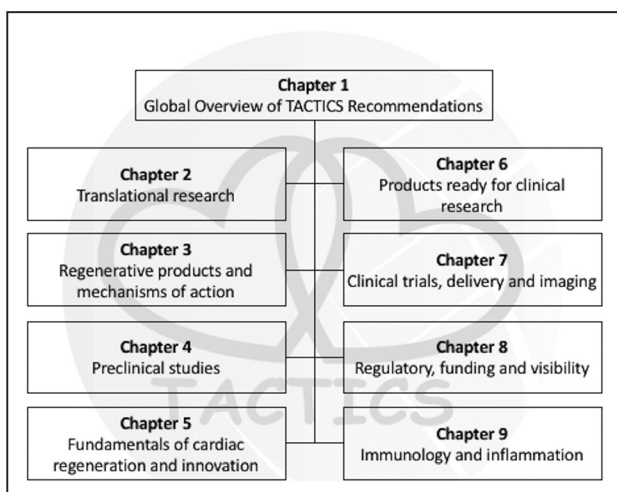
Chapter 1
Global Overview of TACTICS Recommendations

Chapter 2
Translational research

Chapter 3
Regenerative products and mechanisms of action

Chapter 4
Preclinical studies

Chapter 5
Fundamentals of cardiac regeneration and innovation

Chapter 6
Products ready for clinical research

Chapter 7
Clinical trials, delivery and imaging

Chapter 8
Regulatory, funding and visibility

Chapter 9
Immunology and inflammation

TACTICS